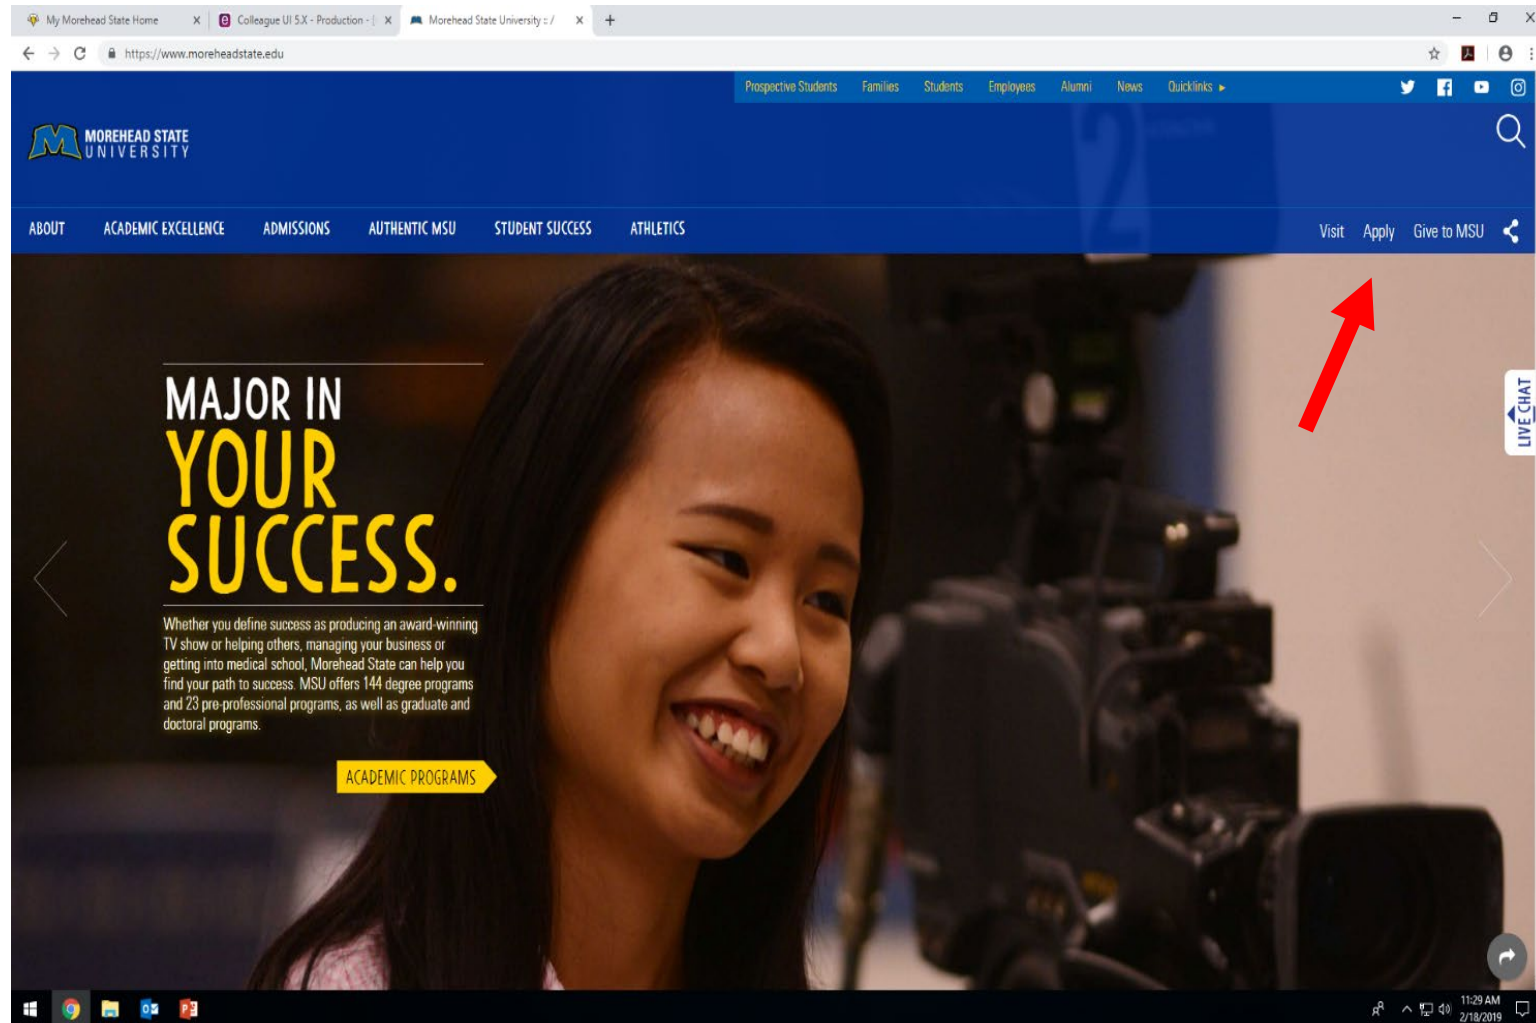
My Morehead State Home
Colleague UI 5.X - Production - [
Morehead State University :: /

https://www.moreheadstate.edu

Prospective Students Families Students Employees Alumni News Quicklinks ▸

MOREHEAD STATE UNIVERSITY

ABOUT ACADEMIC EXCELLENCE ADMISSIONS AUTHENTIC MSU STUDENT SUCCESS ATHLETICS

Visit Apply Give to MSU

MAJOR IN YOUR SUCCESS.

Whether you define success as producing an award-winning TV show or helping others, managing your business or getting into medical school, Morehead State can help you find your path to success. MSU offers 144 degree programs and 23 pre-professional programs, as well as graduate and doctoral programs.

ACADEMIC PROGRAMS

LIVE CHAT

11:29 AM
2/18/2019